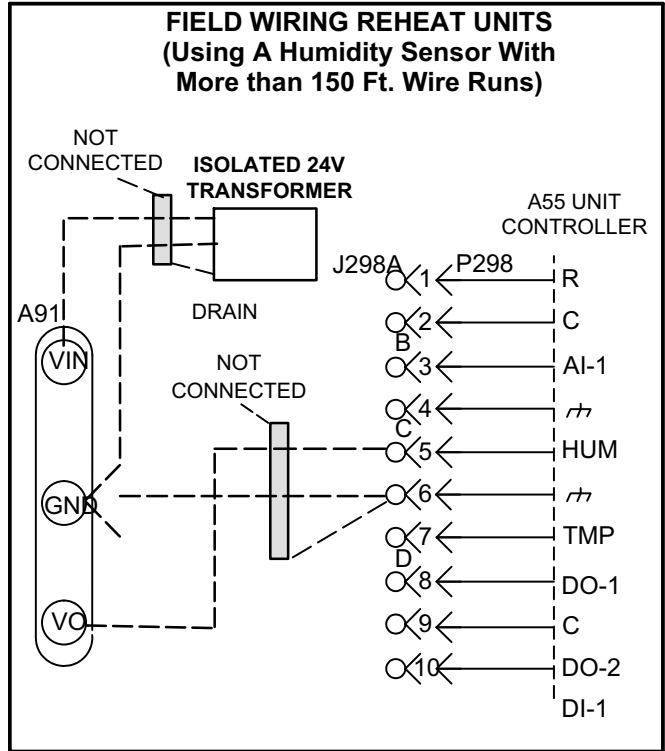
FIELD WIRING REHEAT UNITS
(Using A Humidity Sensor With More than 150 Ft. Wire Runs)

NOT CONNECTED

ISOLATED 24V TRANSFORMER

A55 UNIT CONTROLLER

J298A

P298

DRAIN

A91

VIN

NOT CONNECTED

GND

VO

1 R
2 C
B
3 AI-1
4
C
5 HUM
6
7 TMP
D
8 DO-1
9 C
10 DO-2
DI-1